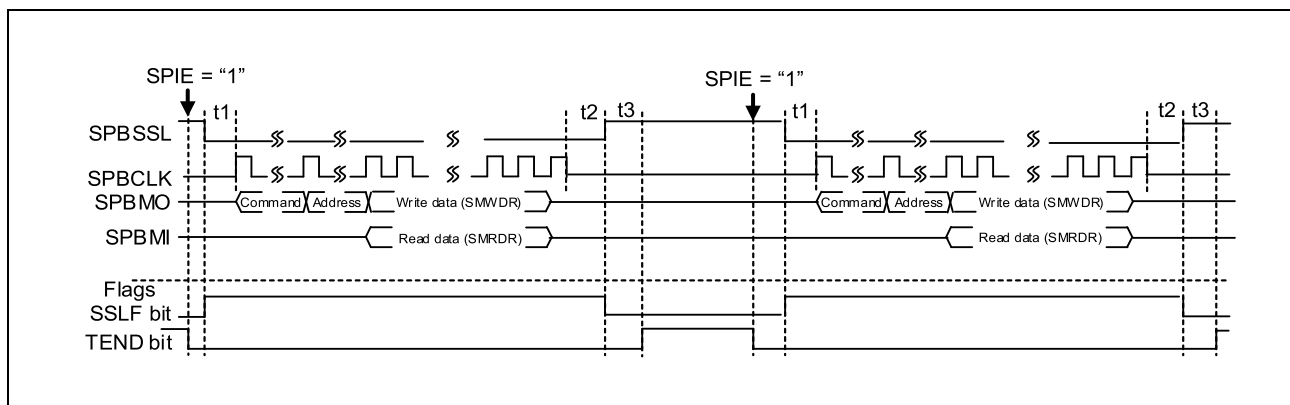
SPIE = “1”

t1

t2

t3

SPIE = “1”

t1

t2

t3

SPBSSL

SPBCLK

SPBMO

Command

Address

Write data (SMWDR)

Command

Address

Write data (SMWDR)

SPBMI

Read data (SMRDR)

Read data (SMRDR)

Flags

SSLF bit

TEND bit